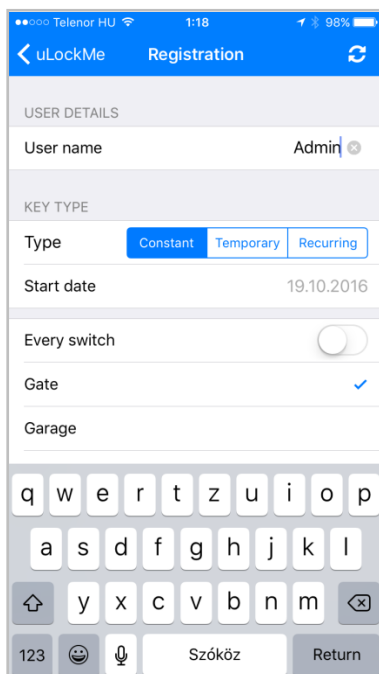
●●○○○ Telenor HU 1:18 98%

uLockMe Registration

USER DETAILS

User name Admin

KEY TYPE

Type Constant Temporary Recurring

Start date 19.10.2016

Every switch

Gate

Garage

q w e r t z u i o p

a s d f g h j k l

y x c v b n m

123 Szóköz Return